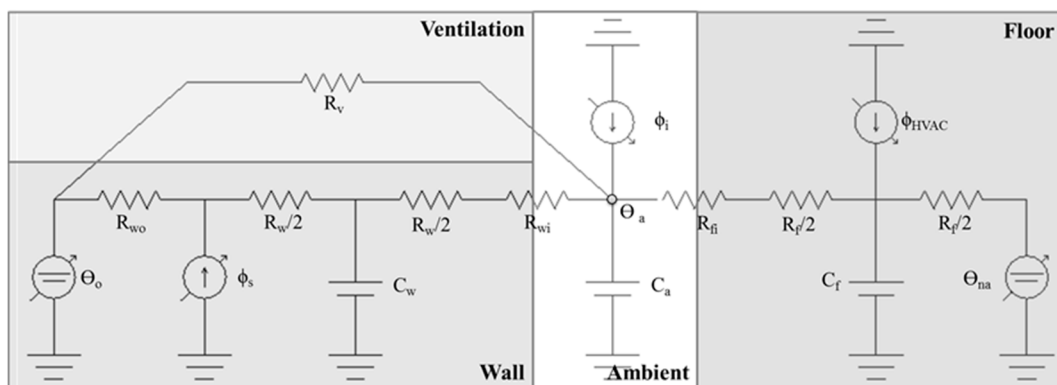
Ventilation

Floor

$R_v$

$\phi_i$

$\phi_{HVAC}$

$R_{wo}$

$R_w/2$

$R_w/2$

$R_{wi}$

$\Theta_a$

$R_{fi}$

$R_f/2$

$R_f/2$

$\Theta_o$

$\phi_s$

$C_w$

$C_a$

$C_f$

$\Theta_{na}$

Wall

Ambient